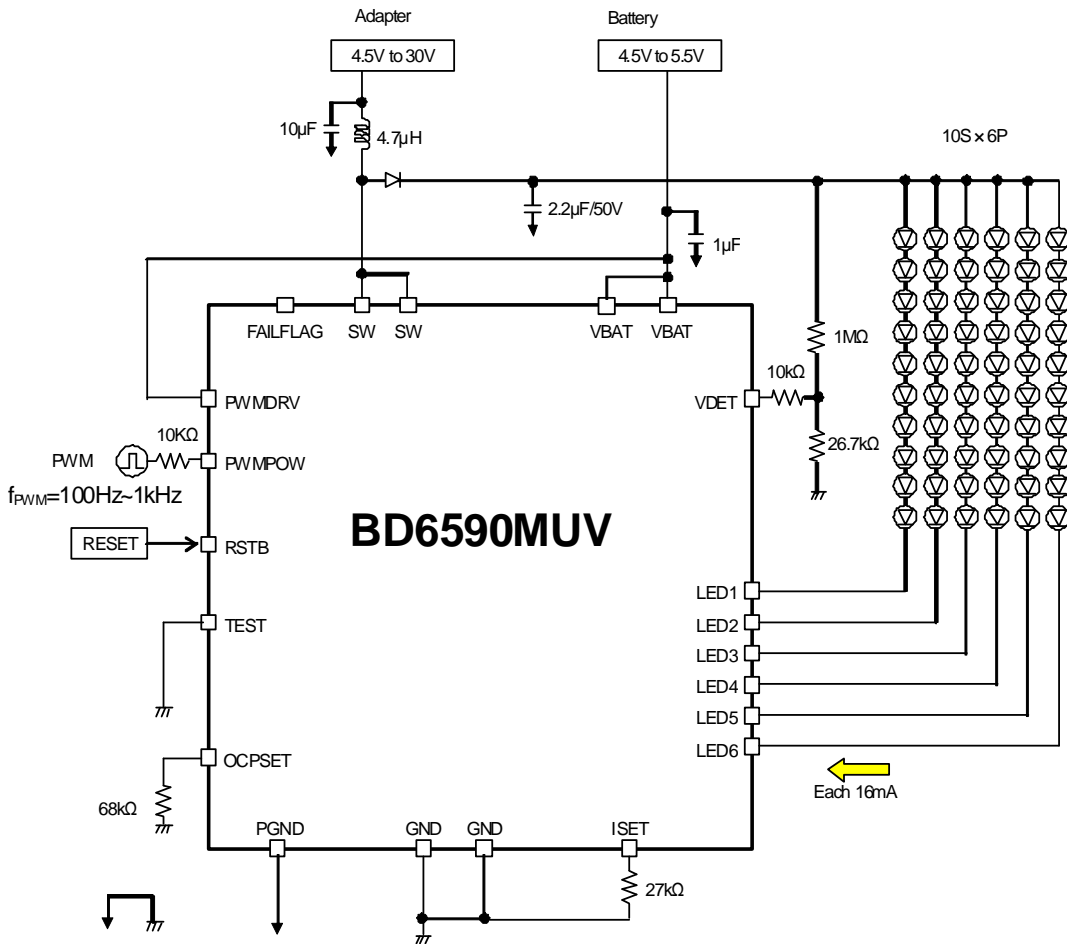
Adapter

4.5V to 30V

Battery

4.5V to 5.5V

10µF

4.7µH

10S × 6P

2.2µF/50V

1µF

FAILFLAG SW SW VBAT VBAT

1MΩ

10kΩ

PWMDRV

VDET

10KΩ

PWM

PWMPOW

26.7kΩ

$f_{PWM}$=100Hz~1kHz

RESET

RSTB

BD6590MUV

LED1

TEST

LED2

LED3

LED4

LED5

OCPSET

LED6

Each 16mA

68kΩ

PGND GND GND ISET

27kΩ